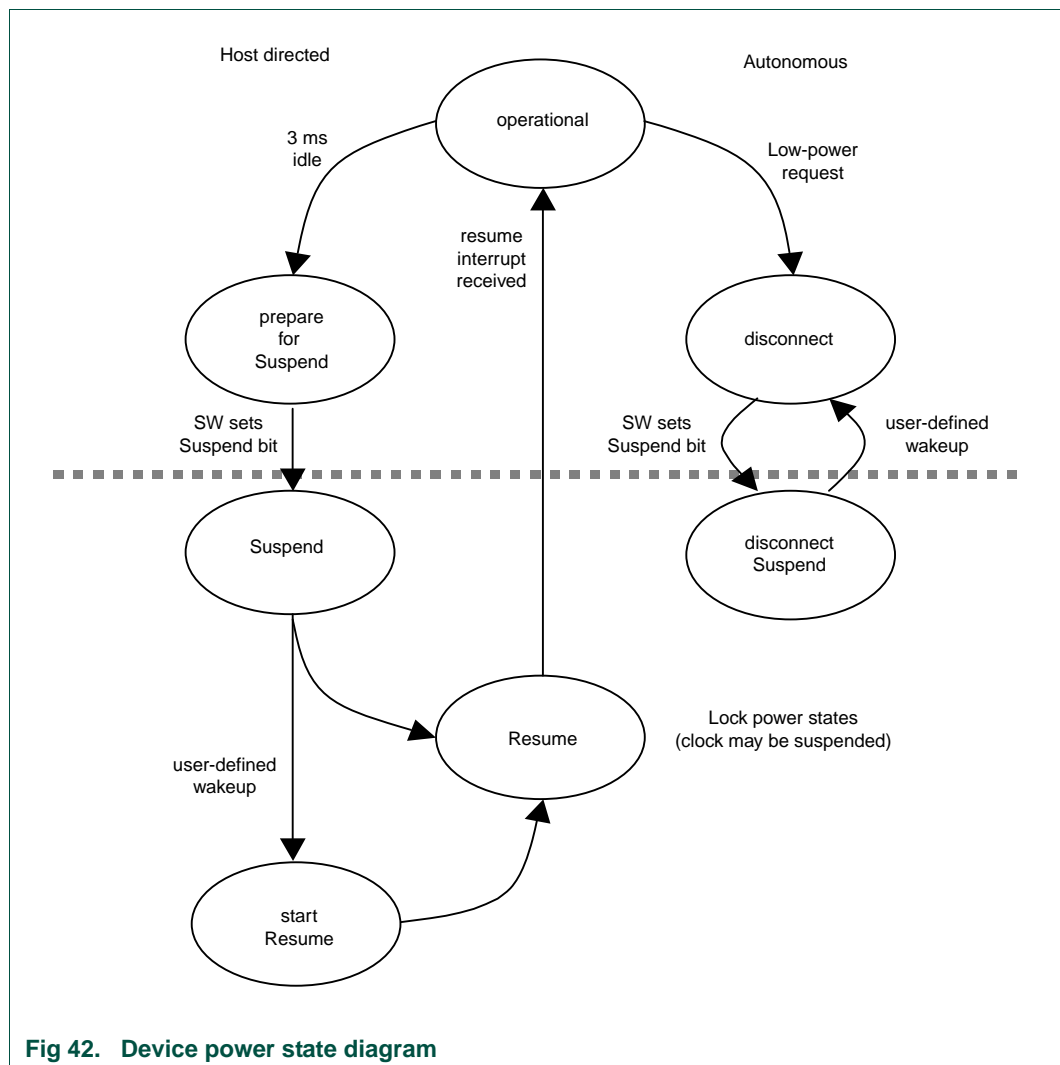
Host directed

Autonomous

operational

3 ms idle

Low-power request

resume interrupt received

prepare for Suspend

disconnect

SW sets Suspend bit

SW sets Suspend bit

user-defined wakeup

Suspend

disconnect Suspend

Resume

Lock power states (clock may be suspended)

user-defined wakeup

start Resume

Fig 42. Device power state diagram